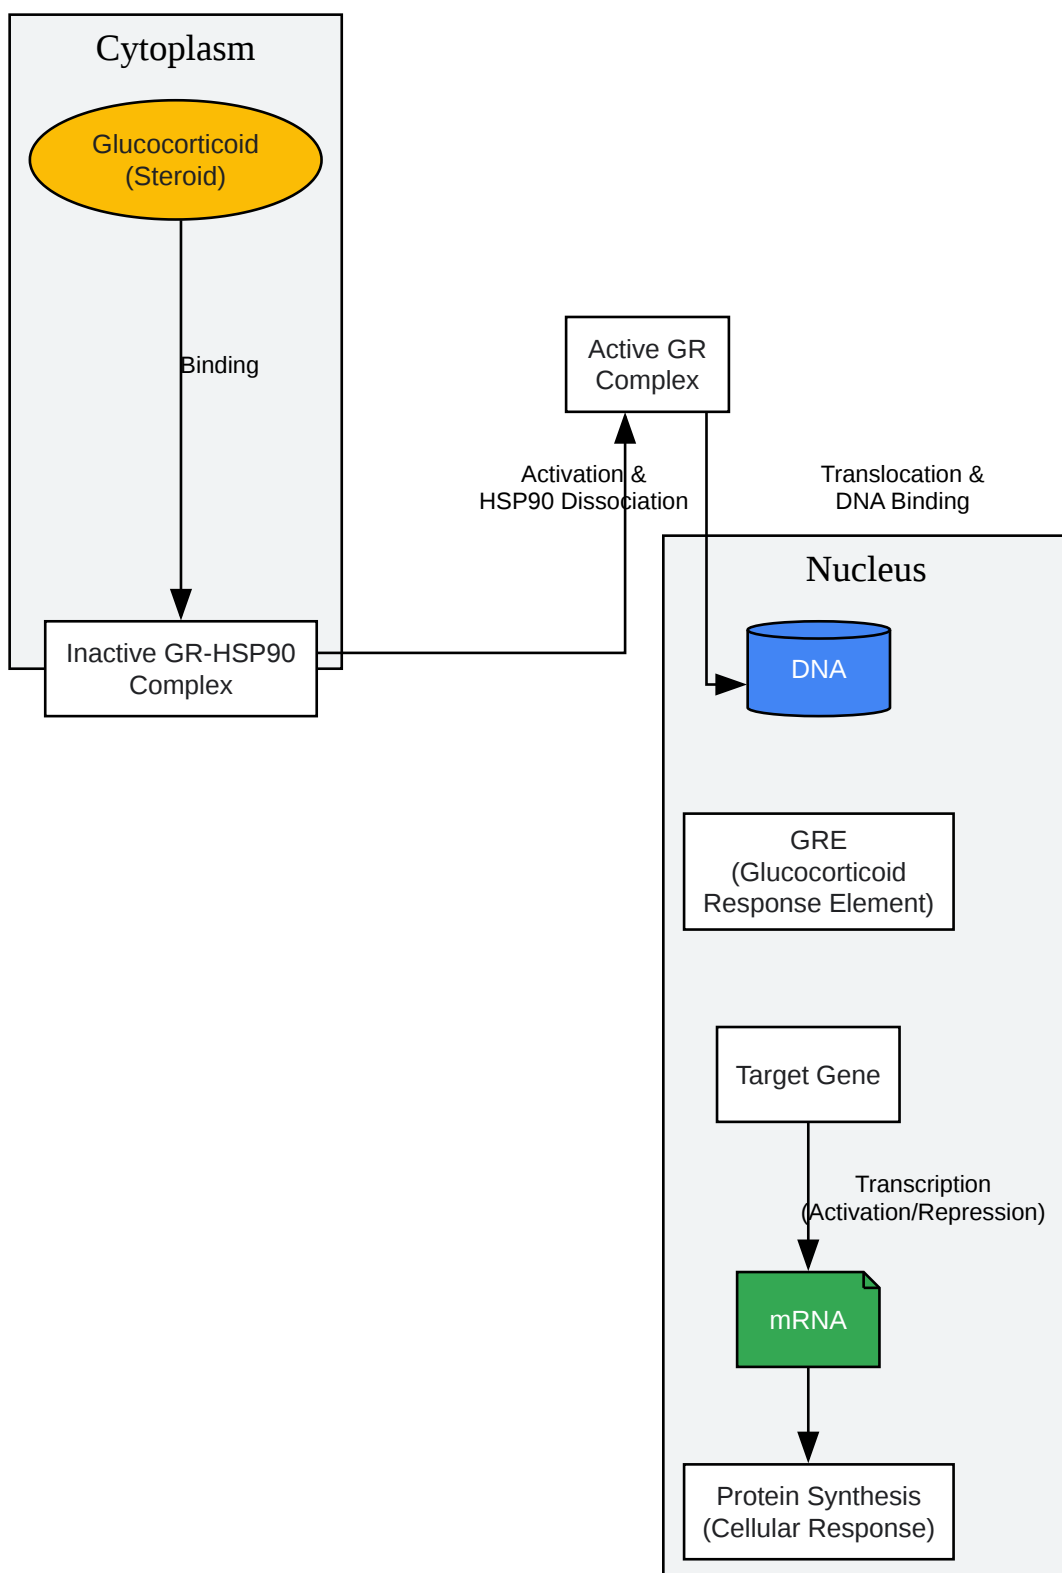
Cytoplasm

Glucocorticoid (Steroid)

Binding

Inactive GR-HSP90 Complex

Active GR Complex

Activation & HSP90 Dissociation

Translocation & DNA Binding

Nucleus

DNA

GRE (Glucocorticoid Response Element)

Target Gene

Transcription (Activation/Repression)

mRNA

Protein Synthesis (Cellular Response)